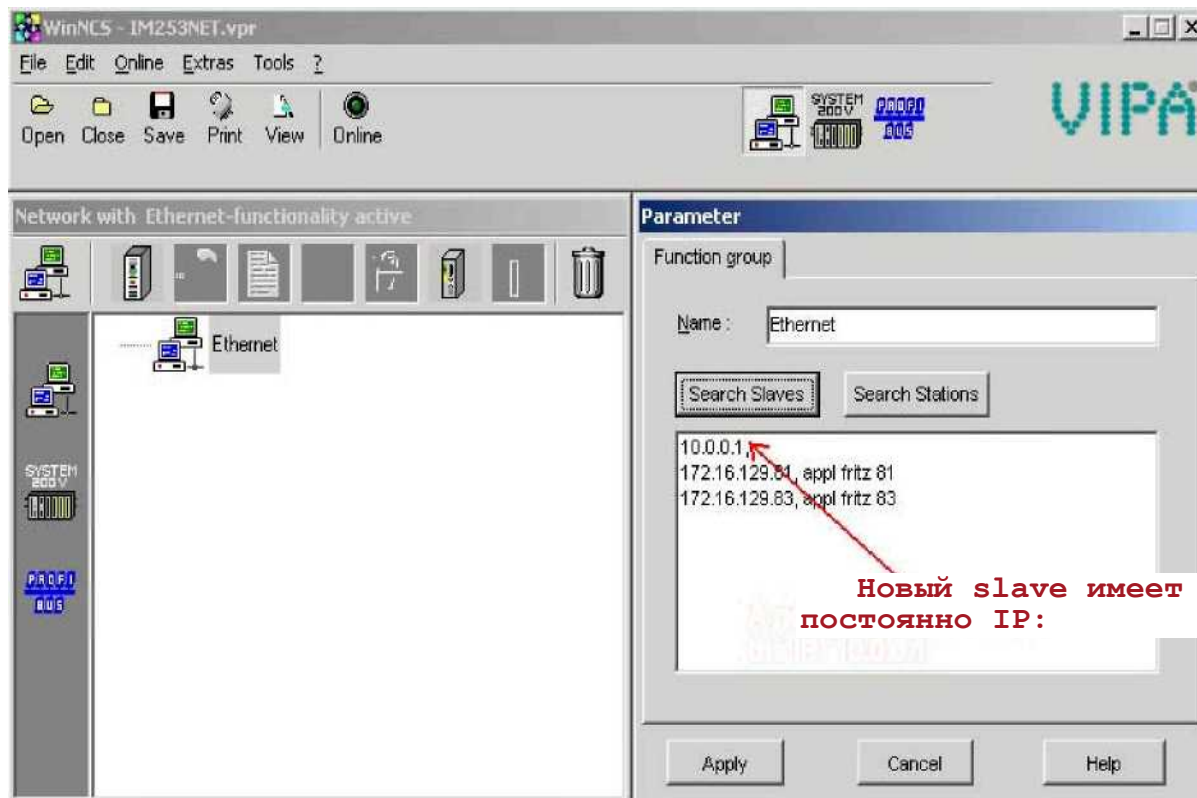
WinNCS - IM253NET.vpr

File Edit Online Extras Tools ?

Open Close Save Print View Online

SYSTEM 200V

PROFI BUS

VIPA

Network with Ethernet-functionality active

Ethernet

SYSTEM 200V

PROFI BUS

Parameter

Function group

Name : Ethernet

Search Slaves Search Stations

10.0.0.1,
172.16.129.81, appl fritz 81
172.16.129.83, appl fritz 83

Новый slave имеет постоянно IP:

Apply Cancel Help